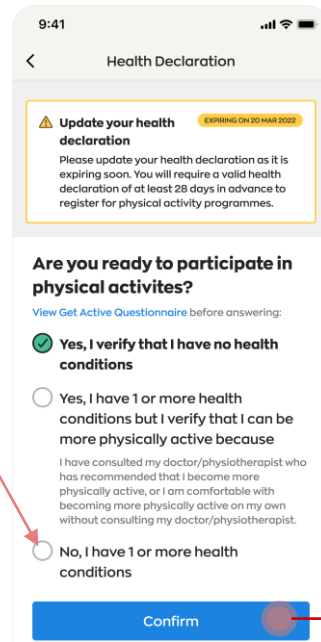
9:41

<

Health Declaration

Update your health declaration

EXPIRING ON 20 MAR 2022

Please update your health declaration as it is expiring soon. You will require a valid health declaration of at least 28 days in advance to register for physical activity programmes.

Are you ready to participate in physical activites?

View Get Active Questionnaire before answering:

Yes, I verify that I have no health conditions

Yes, I have 1 or more health conditions but I verify that I can be more physically active because

I have consulted my doctor/physiotherapist who has recommended that I become more physically active, or I am comfortable with becoming more physically active on my own without consulting my doctor/physiotherapist.

No, I have 1 or more health conditions

Confirm